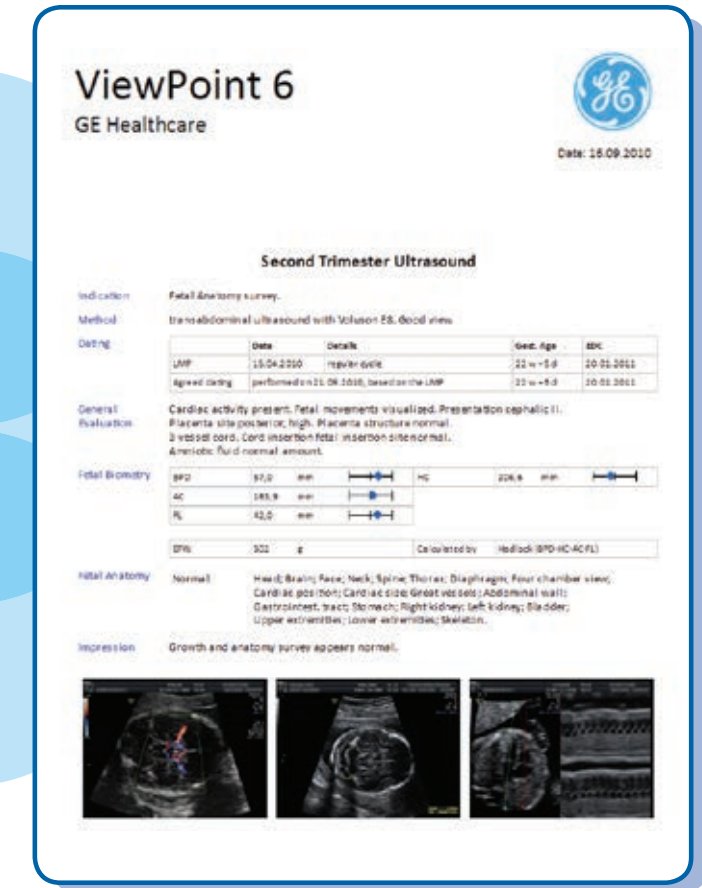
ViewPoint 6
GE Healthcare

GE

Date: 16.09.2010

Second Trimester Ultrasound

Indication Fetal Anatomy survey.

Method transabdominal ultrasound with Voluson E8. Good view

Dating

| | Date | Details | Gest. Age | EDC |
|---|---|---|---|---|
| LMP | 15.04.2010 | regular cycle | 22 w + 5 d | 20.01.2011 |
| Agreed dating | performed on 21.09.2010, based on the LMP | | 22 w + 5 d | 20.01.2011 |

General Evaluation Cardiac activity present. Fetal movements visualized. Presentation cephalic II. Placenta site posterior; high. Placenta structure normal. 3 vessel cord. Cord insertion fetal insertion site normal. Amniotic fluid normal amount.

Fetal Biometry

| BPD | 57,0 | mm | | HC | 206,6 | mm |
|---|---|---|---|---|---|---|
| AC | 185,9 | mm | | | | |
| FL | 42,0 | mm | | | | |

| EFW | 502 | g | Calculated by | Hadlock (BPD-HC-AC-FL) |
|---|---|---|---|---|

Fetal Anatomy Normal Head; Brain; Face; Neck; Spine; Thorax; Diaphragm; Four chamber view; Cardiac position; Cardiac size; Great vessels; Abdominal wall; Gastrointest. tract; Stomach; Right kidney; Left kidney; Bladder; Upper extremities; Lower extremities; Skeleton.

Impression Growth and anatomy survey appears normal.